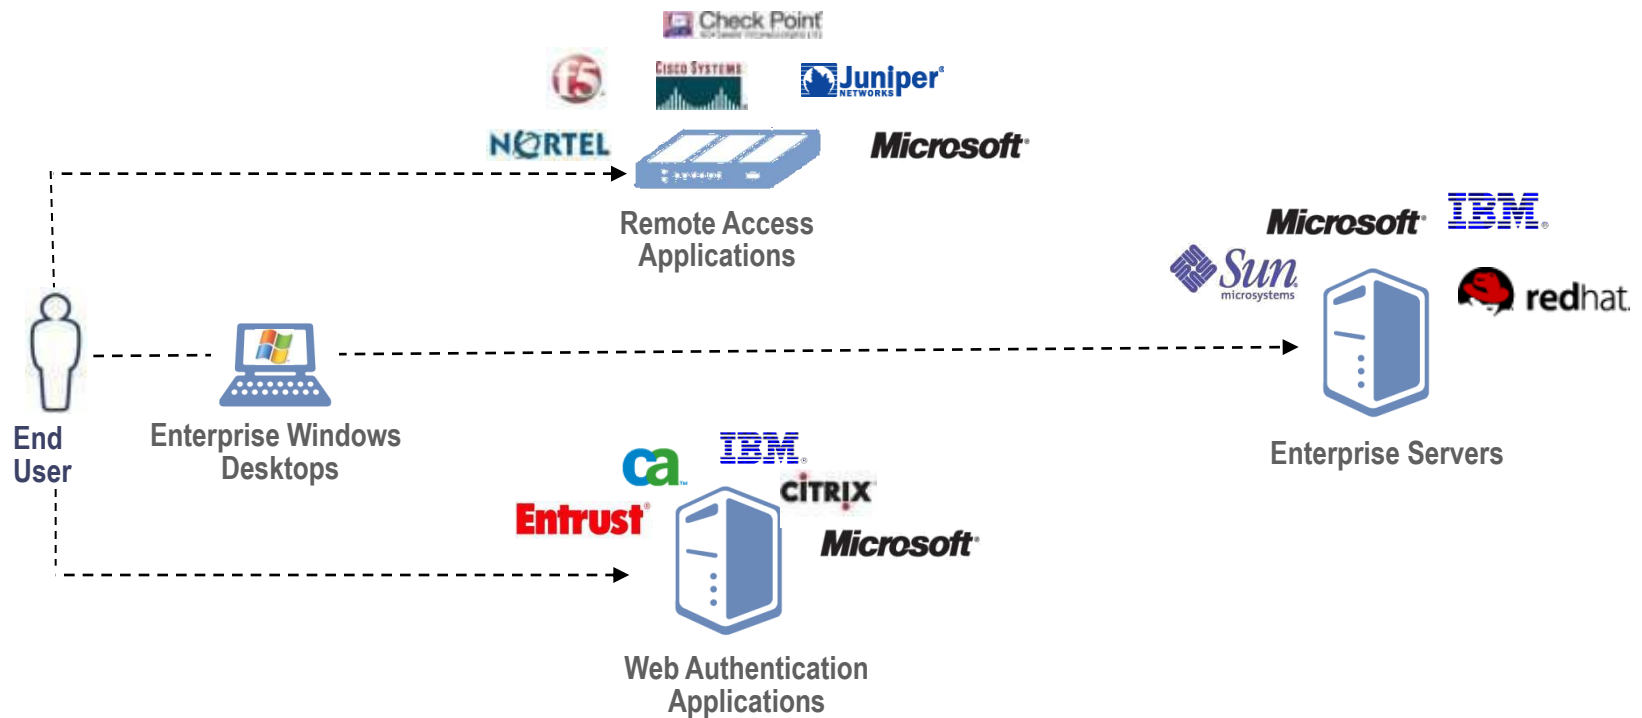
Check Point

f5

Cisco Systems

Juniper NETWORKS

NORTEL

Microsoft

Remote Access Applications

Microsoft

IBM

Sun microsystems

redhat

End User

Enterprise Windows Desktops

Enterprise Servers

ca

IBM

CITRIX

Entrust

Microsoft

Web Authentication Applications